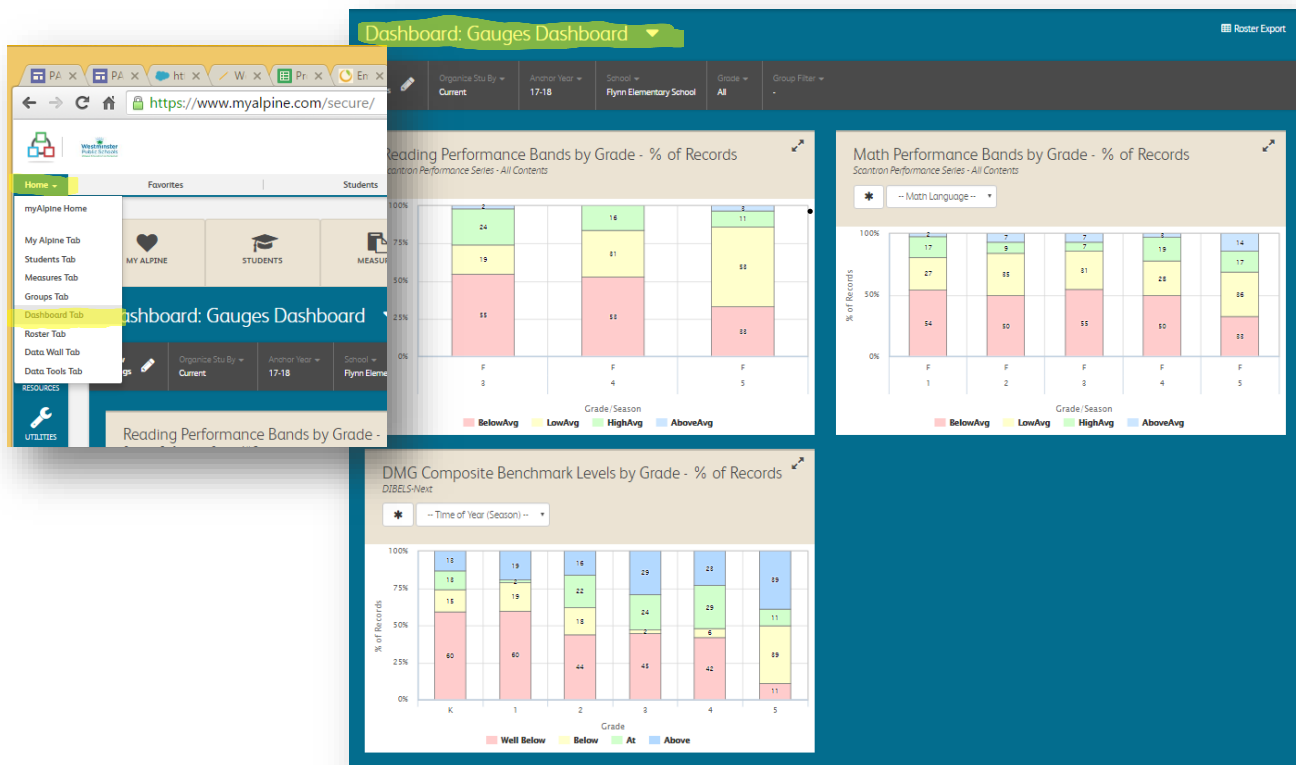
Dashboard: Gauges Dashboard

Roster Export

Organize Stu By Current | Anchor Year 17-18 | School Flynn Elementary School | Grade All | Group Filter -

PA | PA | htt | W | Pr | En

https://www.myalpine.com/secure/

Westminster Public Schools

Home | Favorites | Students

myAlpine Home
My Alpine Tab
Students Tab
Measures Tab
Groups Tab
Dashboard Tab
Roster Tab
Data Wall Tab
Data Tools Tab

MY ALPINE
STUDENTS
MEASUR

ashboard: Gauges Dashboard

gs | Organize Stu By Current | Anchor Year 17-18 | School Flynn Eleme

RESOURCES
UTILITIES

Reading Performance Bands by Grade -

Reading Performance Bands by Grade - % of Records
Scantron Performance Series - All Contents

100% 75% 50% 25% 0%

Grade 3 (F): 55, 19, 24, 2
Grade 4 (F): 53, 31, 16
Grade 5 (F): 33, 53, 11, 3

Grade/Season

BelowAvg | LowAvg | HighAvg | AboveAvg

Math Performance Bands by Grade - % of Records
Scantron Performance Series - All Contents

-- Math Language --

% of Records

100% 50% 0%

Grade 1 (F): 54, 27, 17, 2
Grade 2 (F): 50, 35, 9, 7
Grade 3 (F): 55, 31, 7, 7
Grade 4 (F): 50, 28, 19, 3
Grade 5 (F): 33, 36, 17, 14

Grade/Season

BelowAvg | LowAvg | HighAvg | AboveAvg

DMG Composite Benchmark Levels by Grade - % of Records
DIBELS-Next

-- Time of Year (Season) --

% of Records

100% 75% 50% 25% 0%

K: 60, 15, 13, 13
1: 60, 19, 2, 19
2: 44, 18, 22, 16
3: 45, 2, 24, 29
4: 42, 6, 29, 23
5: 11, 39, 11, 39

Grade

Well Below | Below | At | Above